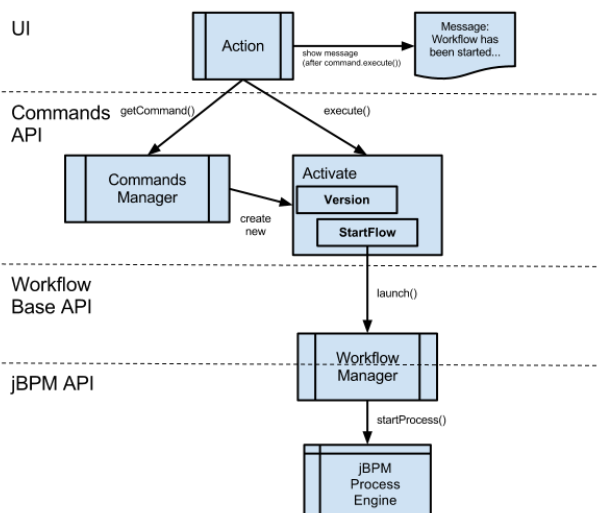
UI

Action

show message
(after command.execute())

Message:
Workflow has
been started...

Commands
API

getCommand()

execute()

Commands
Manager

create
new

Activate

Version

StartFlow

Workflow
Base API

launch()

Workflow
Manager

jBPM API

startProcess()

jBPM
Process
Engine